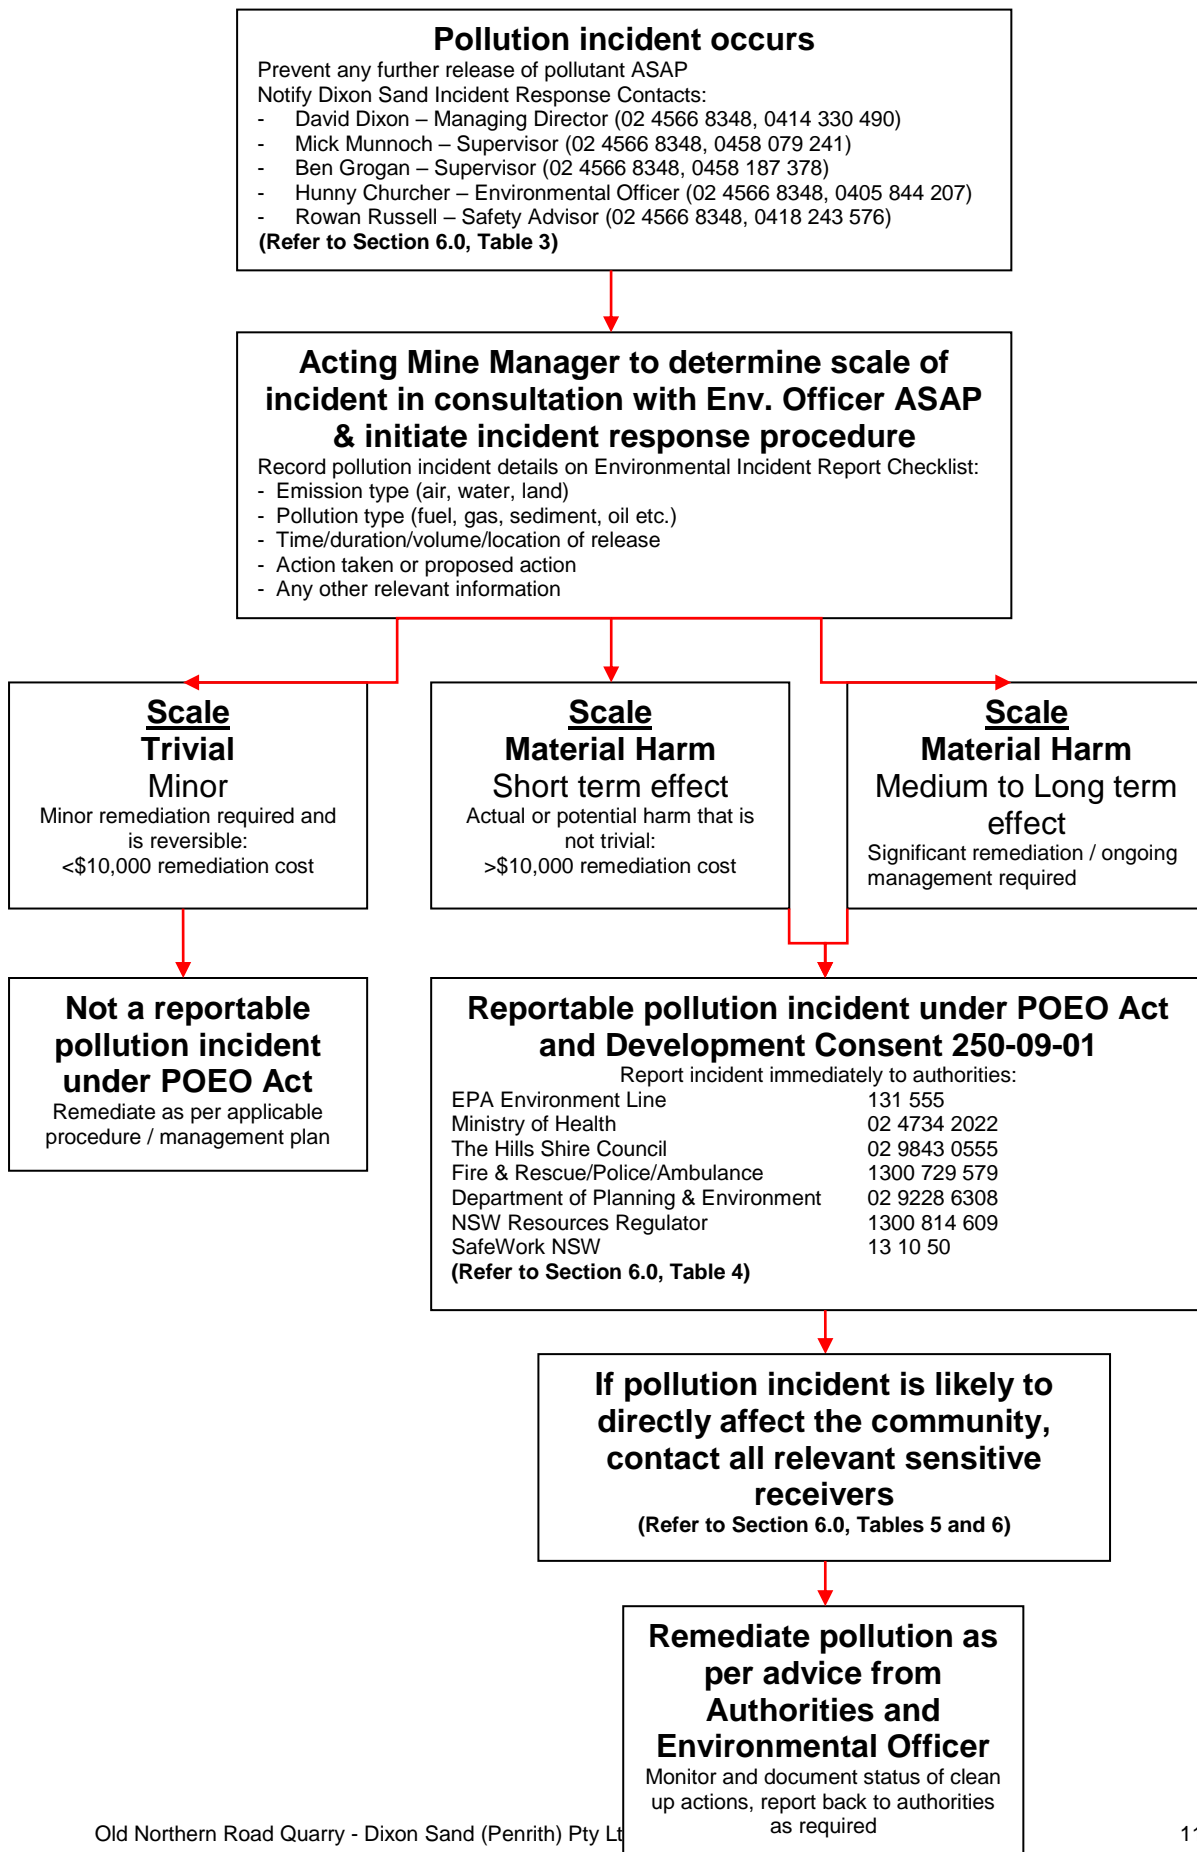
**Pollution incident occurs**
Prevent any further release of pollutant ASAP
Notify Dixon Sand Incident Response Contacts:
- David Dixon – Managing Director (02 4566 8348, 0414 330 490)
- Mick Munnoch – Supervisor (02 4566 8348, 0458 079 241)
- Ben Grogan – Supervisor (02 4566 8348, 0458 187 378)
- Hunny Churcher – Environmental Officer (02 4566 8348, 0405 844 207)
- Rowan Russell – Safety Advisor (02 4566 8348, 0418 243 576)
**(Refer to Section 6.0, Table 3)**

**Acting Mine Manager to determine scale of incident in consultation with Env. Officer ASAP & initiate incident response procedure**
Record pollution incident details on Environmental Incident Report Checklist:
- Emission type (air, water, land)
- Pollution type (fuel, gas, sediment, oil etc.)
- Time/duration/volume/location of release
- Action taken or proposed action
- Any other relevant information

**Scale**
**Trivial**
Minor
Minor remediation required and is reversible:
<$10,000 remediation cost

**Scale**
**Material Harm**
Short term effect
Actual or potential harm that is not trivial:
>$10,000 remediation cost

**Scale**
**Material Harm**
Medium to Long term effect
Significant remediation / ongoing management required

**Not a reportable pollution incident under POEO Act**
Remediate as per applicable procedure / management plan

**Reportable pollution incident under POEO Act and Development Consent 250-09-01**
Report incident immediately to authorities:

| | |
|---|---|
| EPA Environment Line | 131 555 |
| Ministry of Health | 02 4734 2022 |
| The Hills Shire Council | 02 9843 0555 |
| Fire & Rescue/Police/Ambulance | 1300 729 579 |
| Department of Planning & Environment | 02 9228 6308 |
| NSW Resources Regulator | 1300 814 609 |
| SafeWork NSW | 13 10 50 |

**(Refer to Section 6.0, Table 4)**

**If pollution incident is likely to directly affect the community, contact all relevant sensitive receivers**
**(Refer to Section 6.0, Tables 5 and 6)**

**Remediate pollution as per advice from Authorities and Environmental Officer**
Monitor and document status of clean up actions, report back to authorities as required

Old Northern Road Quarry - Dixon Sand (Penrith) Pty Lt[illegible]

1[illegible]